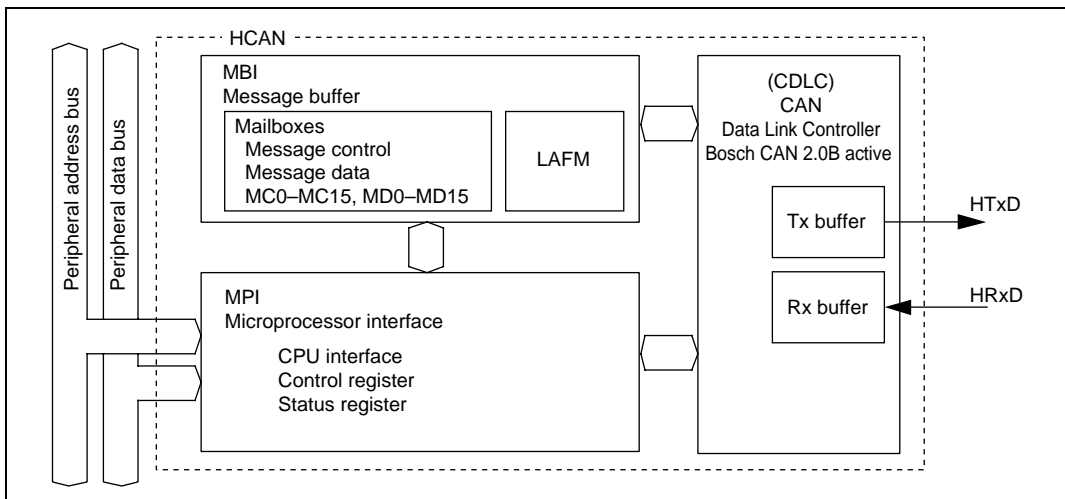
HCAN

Peripheral address bus

Peripheral data bus

MBI
Message buffer

Mailboxes
Message control
Message data
MC0–MC15, MD0–MD15

LAFM

(CDLC)
CAN
Data Link Controller
Bosch CAN 2.0B active

Tx buffer

HTxD

Rx buffer

HRxD

MPI
Microprocessor interface

CPU interface
Control register
Status register